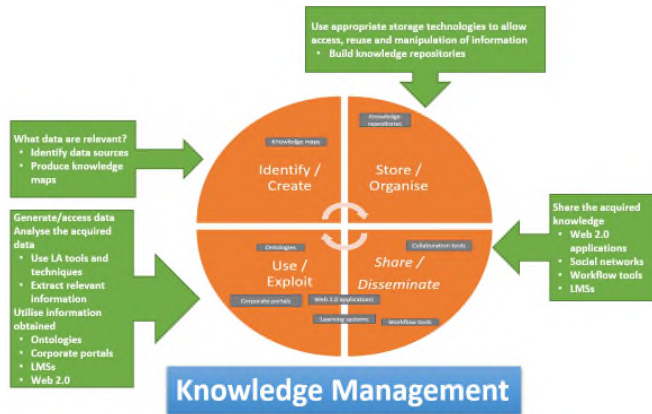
Use appropriate storage technologies to allow access, reuse and manipulation of information
- Build knowledge repositories

What data are relevant?
- Identify data sources
- Produce knowledge maps

Generate/access data
Analyse the acquired data
- Use LA tools and techniques
- Extract relevant information
Utilise information obtained
- Ontologies
- Corporate portals
- LMSs
- Web 2.0

Knowledge maps

Identify / Create

Knowledge repositories

Store / Organise

Ontologies

Use / Exploit

Corporate portals

Web 2.0 applications

Learning systems

Collaboration tools

Share / Disseminate

Workflow tools

Share the acquired knowledge
- Web 2.0 applications
- Social networks
- Workflow tools
- LMSs

Knowledge Management